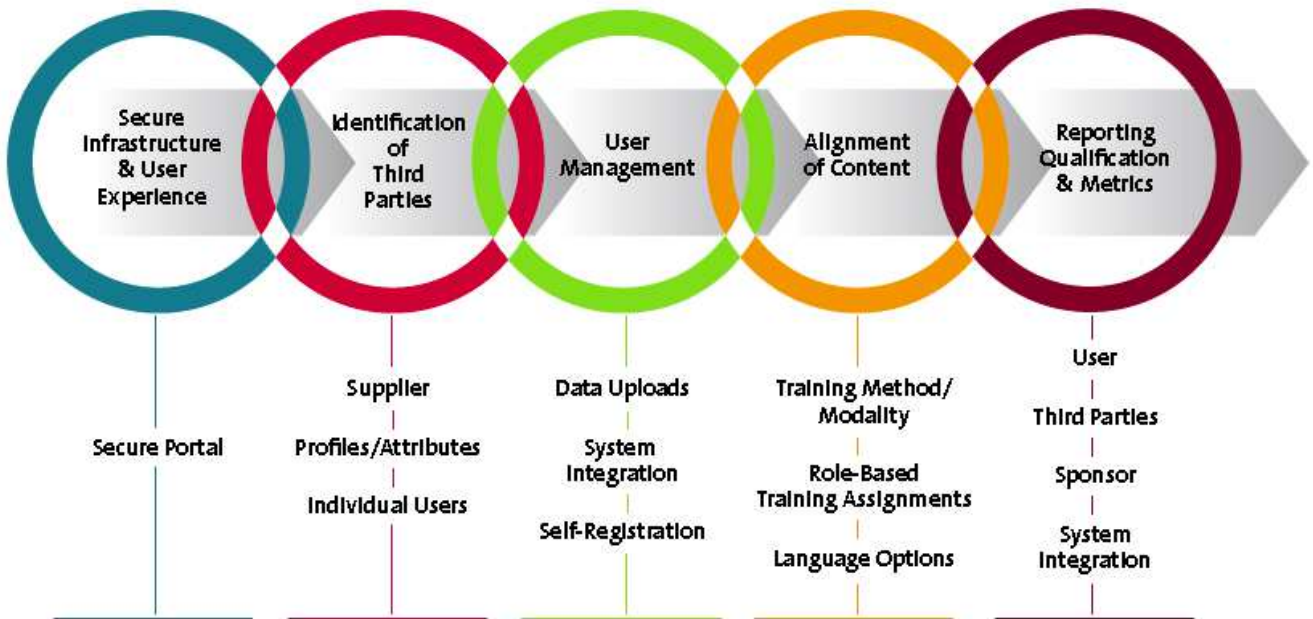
Secure Infrastructure & User Experience

Identification of Third Parties

User Management

Alignment of Content

Reporting Qualification & Metrics

Secure Portal

Supplier

Profiles/Attributes

Individual Users

Data Uploads

System Integration

Self-Registration

Training Method/ Modality

Role-Based Training Assignments

Language Options

User

Third Parties

Sponsor

System Integration